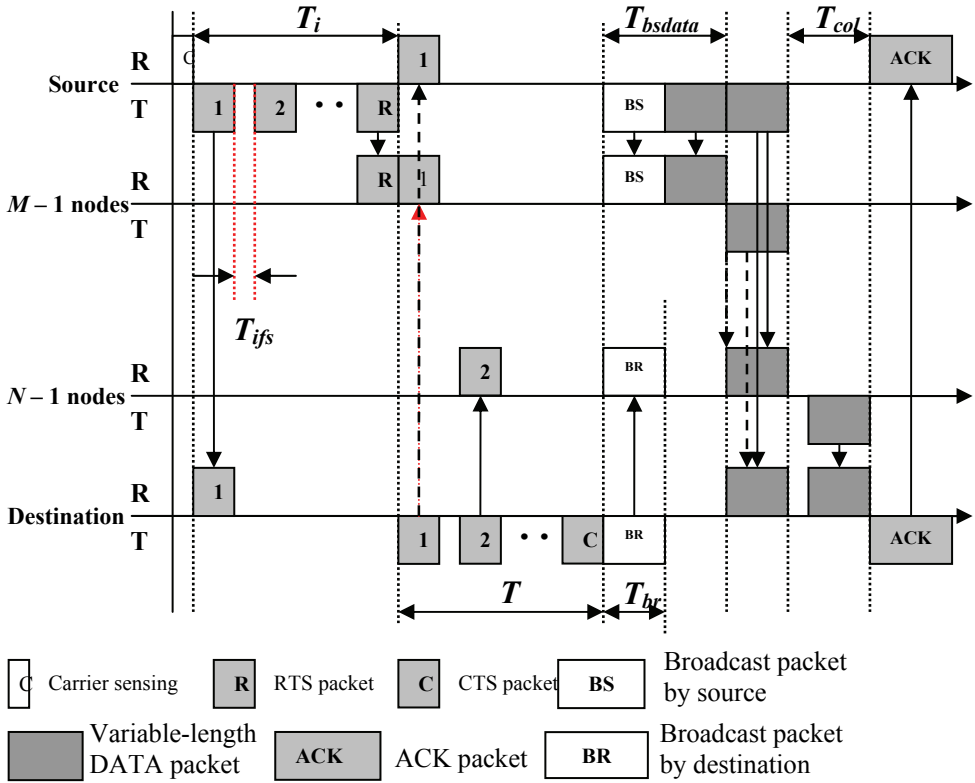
$T_i$ $T_{bsdata}$ $T_{col}$

Source R C 1 ACK
T 1 2 • • R BS

$M$ – 1 nodes R R 1 BS
T

$T_{ifs}$

$N$ – 1 nodes R 2 BR
T

Destination R 1
T 1 2 • • C BR ACK

$T$ $T_{br}$

C Carrier sensing R RTS packet C CTS packet BS Broadcast packet by source

Variable-length DATA packet ACK ACK packet BR Broadcast packet by destination